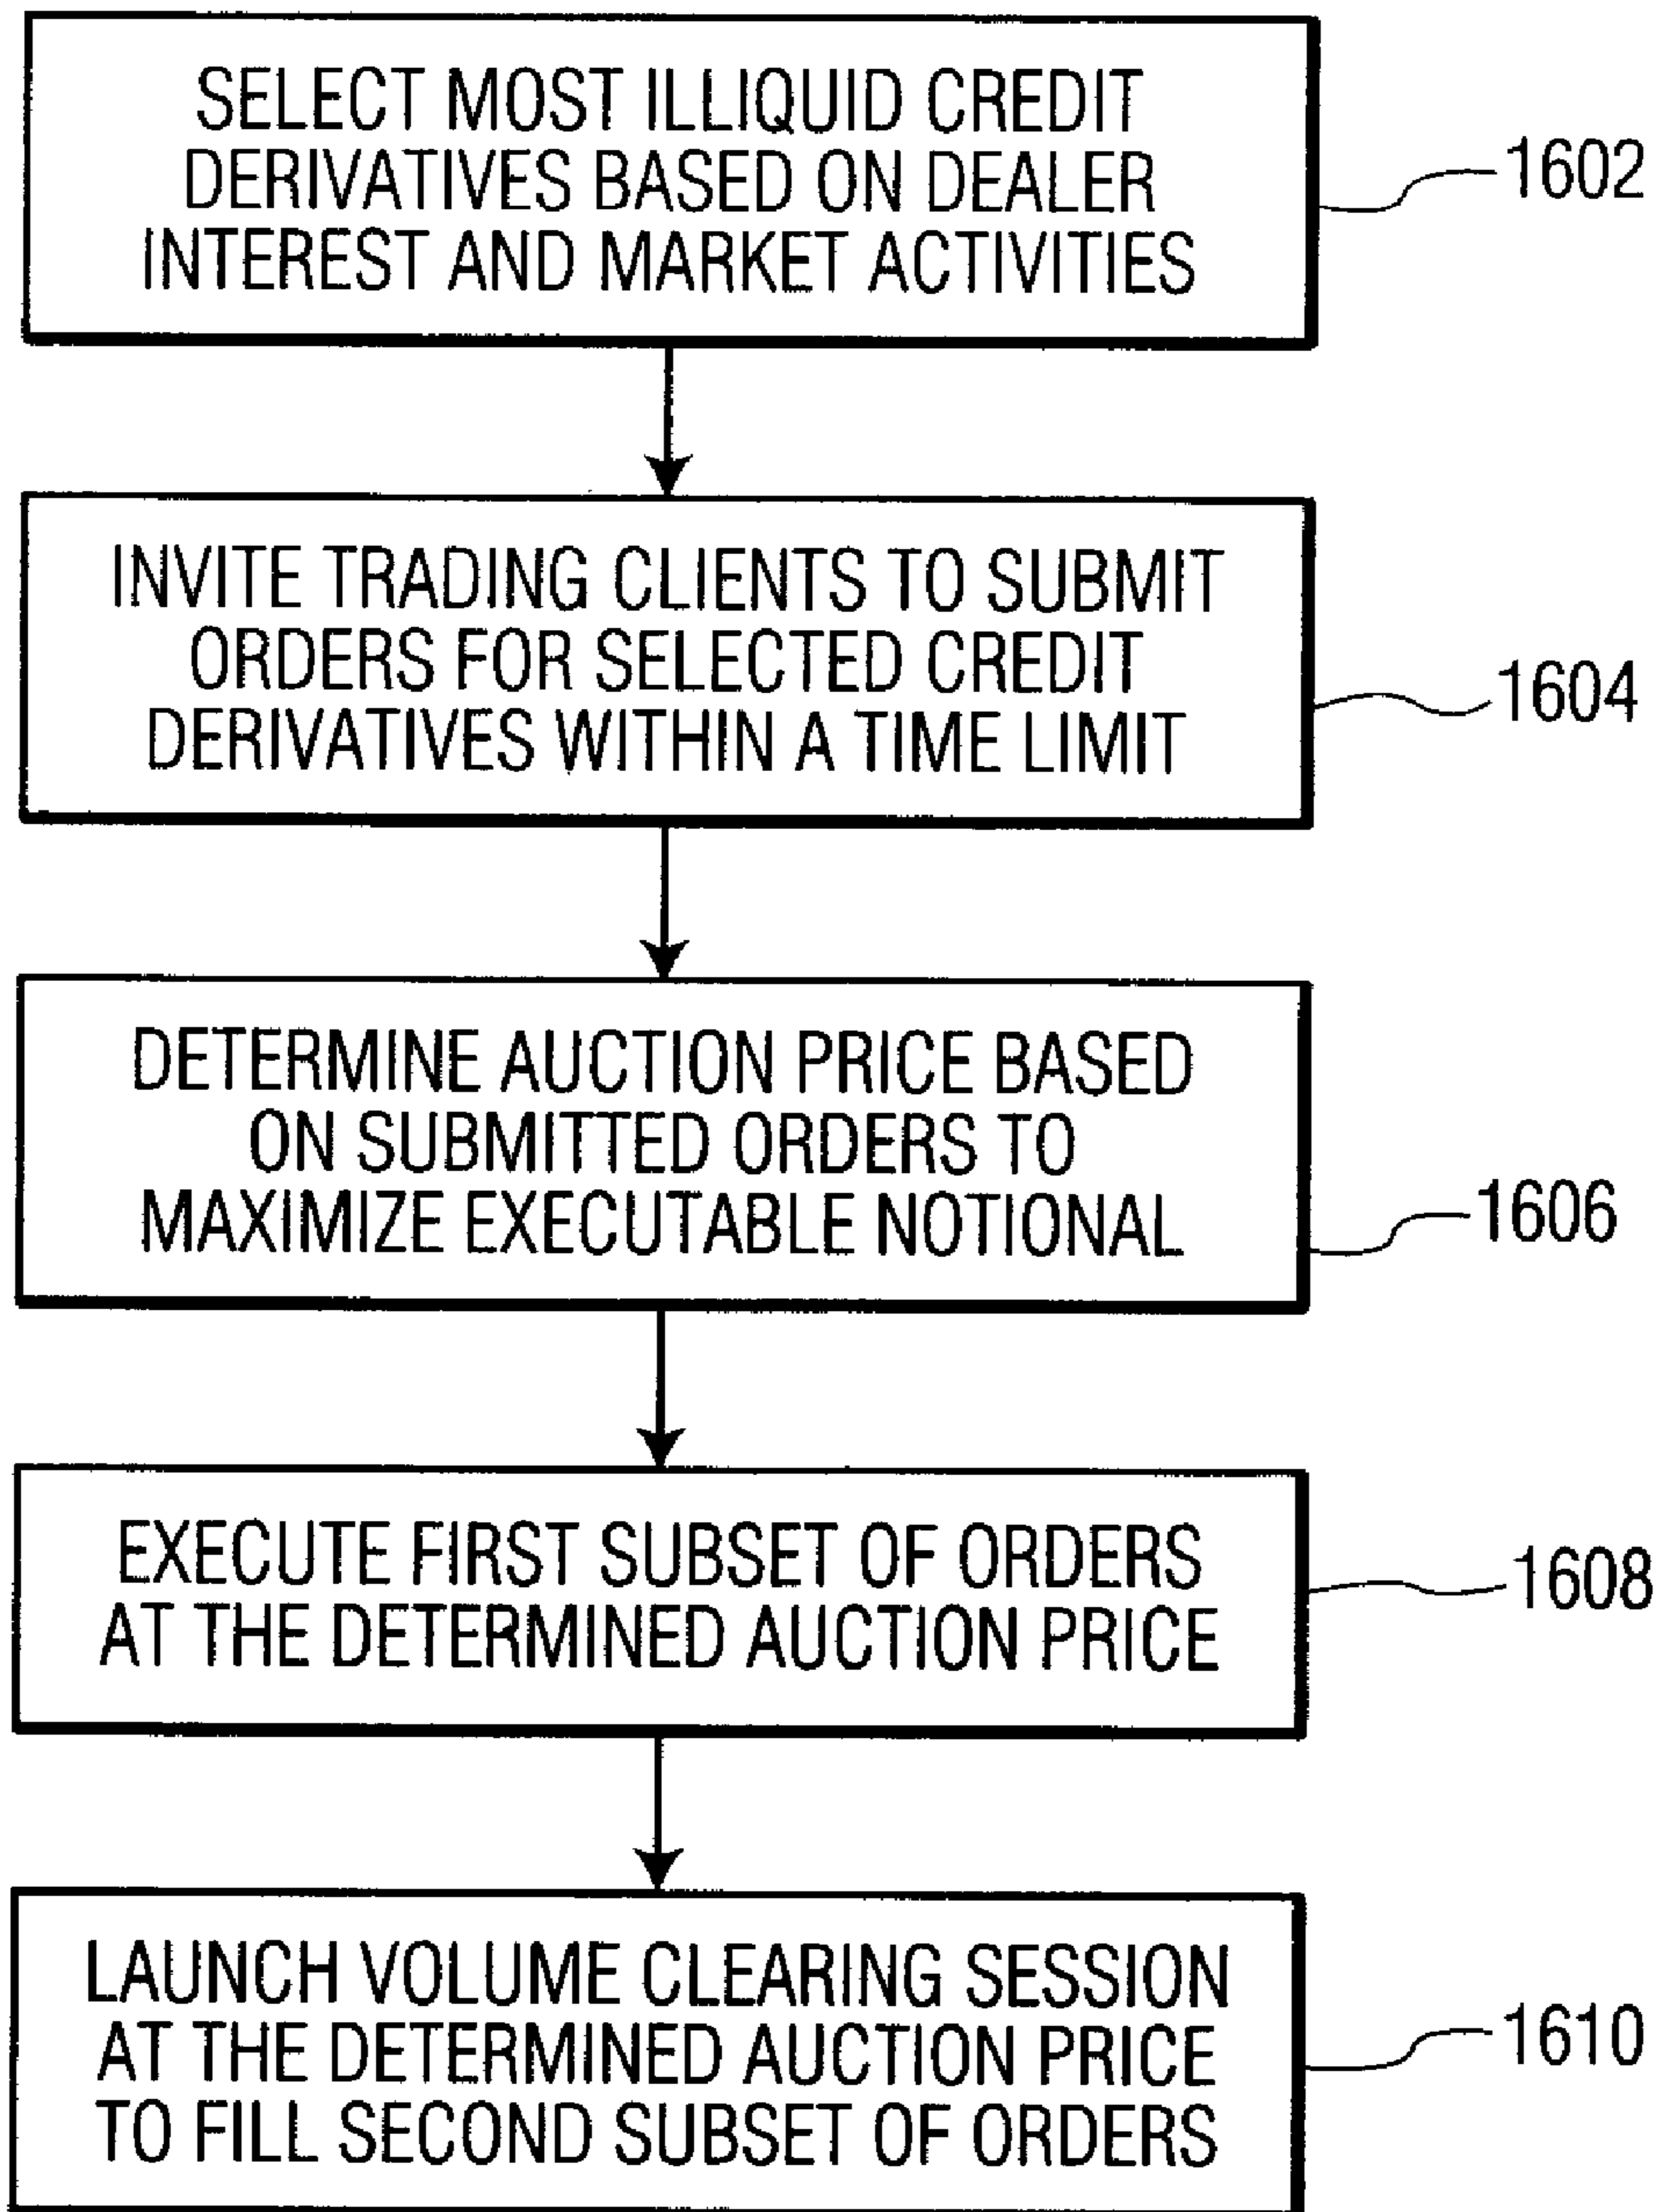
SELECT MOST ILLIQUID CREDIT DERIVATIVES BASED ON DEALER INTEREST AND MARKET ACTIVITIES

1602

INVITE TRADING CLIENTS TO SUBMIT ORDERS FOR SELECTED CREDIT DERIVATIVES WITHIN A TIME LIMIT

1604

DETERMINE AUCTION PRICE BASED ON SUBMITTED ORDERS TO MAXIMIZE EXECUTABLE NOTIONAL

1606

EXECUTE FIRST SUBSET OF ORDERS AT THE DETERMINED AUCTION PRICE

1608

LAUNCH VOLUME CLEARING SESSION AT THE DETERMINED AUCTION PRICE TO FILL SECOND SUBSET OF ORDERS

1610